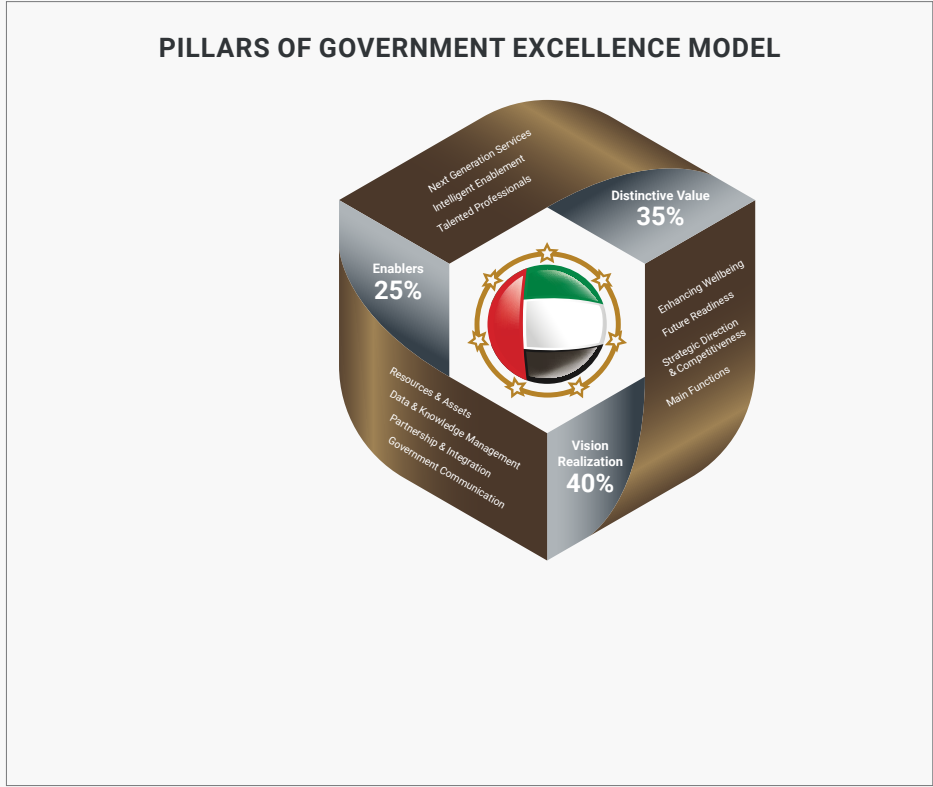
PILLARS OF GOVERNMENT EXCELLENCE MODEL

Next Generation Services
Intelligent Enablement
Talented Professionals

Distinctive Value
35%

Enablers
25%

Enhancing Wellbeing
Future Readiness
Strategic Direction & Competitiveness
Main Functions

Resources & Assets
Data & Knowledge Management
Partnership & Integration
Government Communication

Vision Realization
40%